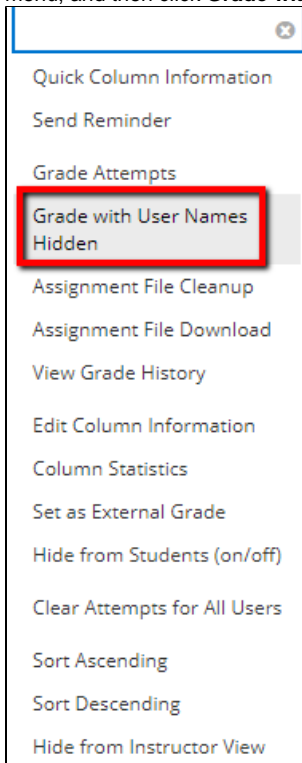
menu, and then click Grade with

Quick Column Information

Send Reminder

Grade Attempts

Grade with User Names Hidden

Assignment File Cleanup

Assignment File Download

View Grade History

Edit Column Information

Column Statistics

Set as External Grade

Hide from Students (on/off)

Clear Attempts for All Users

Sort Ascending

Sort Descending

Hide from Instructor View